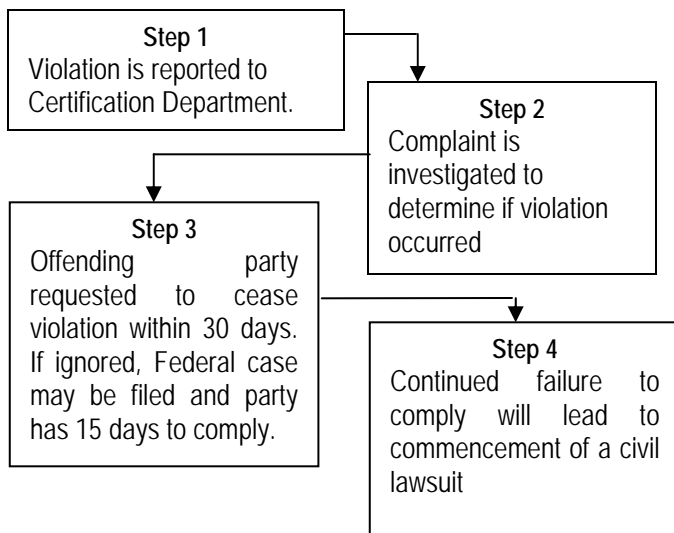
Step 1
Violation is reported to Certification Department.

Step 2
Complaint is investigated to determine if violation occurred

Step 3
Offending party requested to cease violation within 30 days. If ignored, Federal case may be filed and party has 15 days to comply.

Step 4
Continued failure to comply will lead to commencement of a civil lawsuit